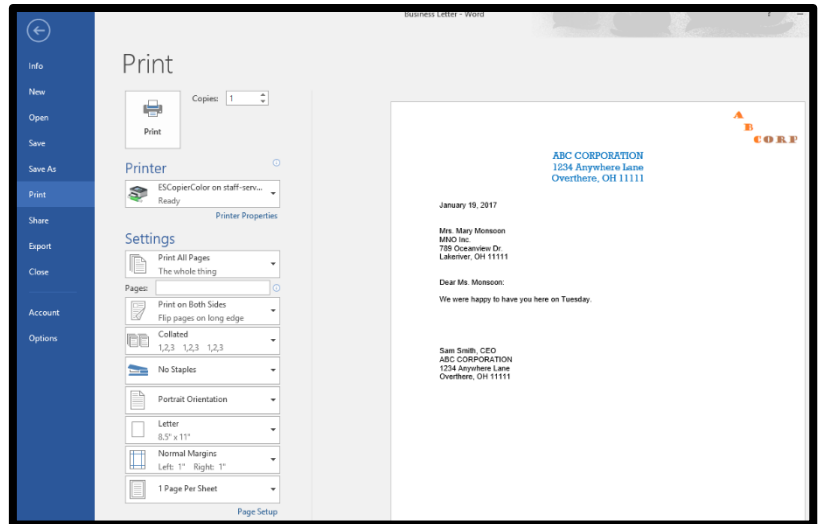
Business Letter - Word

Info
New
Open
Save
Save As
Print
Share
Export
Close
Account
Options

Print

Copies: 1

Print

Printer
ESCopierColor on staff-serv...
Ready
Printer Properties

Settings
Print All Pages
The whole thing
Pages:
Print on Both Sides
Flip pages on long edge
Collated
1,2,3 1,2,3 1,2,3
No Staples
Portrait Orientation
Letter
8.5" x 11"
Normal Margins
Left: 1" Right: 1"
1 Page Per Sheet
Page Setup

A
B
CORP

ABC CORPORATION
1234 Anywhere Lane
Overthere, OH 11111

January 19, 2017

Mrs. Mary Monsoon
MNO Inc.
789 Oceanview Dr.
Lakeriver, OH 11111

Dear Ms. Monsoon:

We were happy to have you here on Tuesday.

Sam Smith, CEO
ABC CORPORATION
1234 Anywhere Lane
Overthere, OH 11111